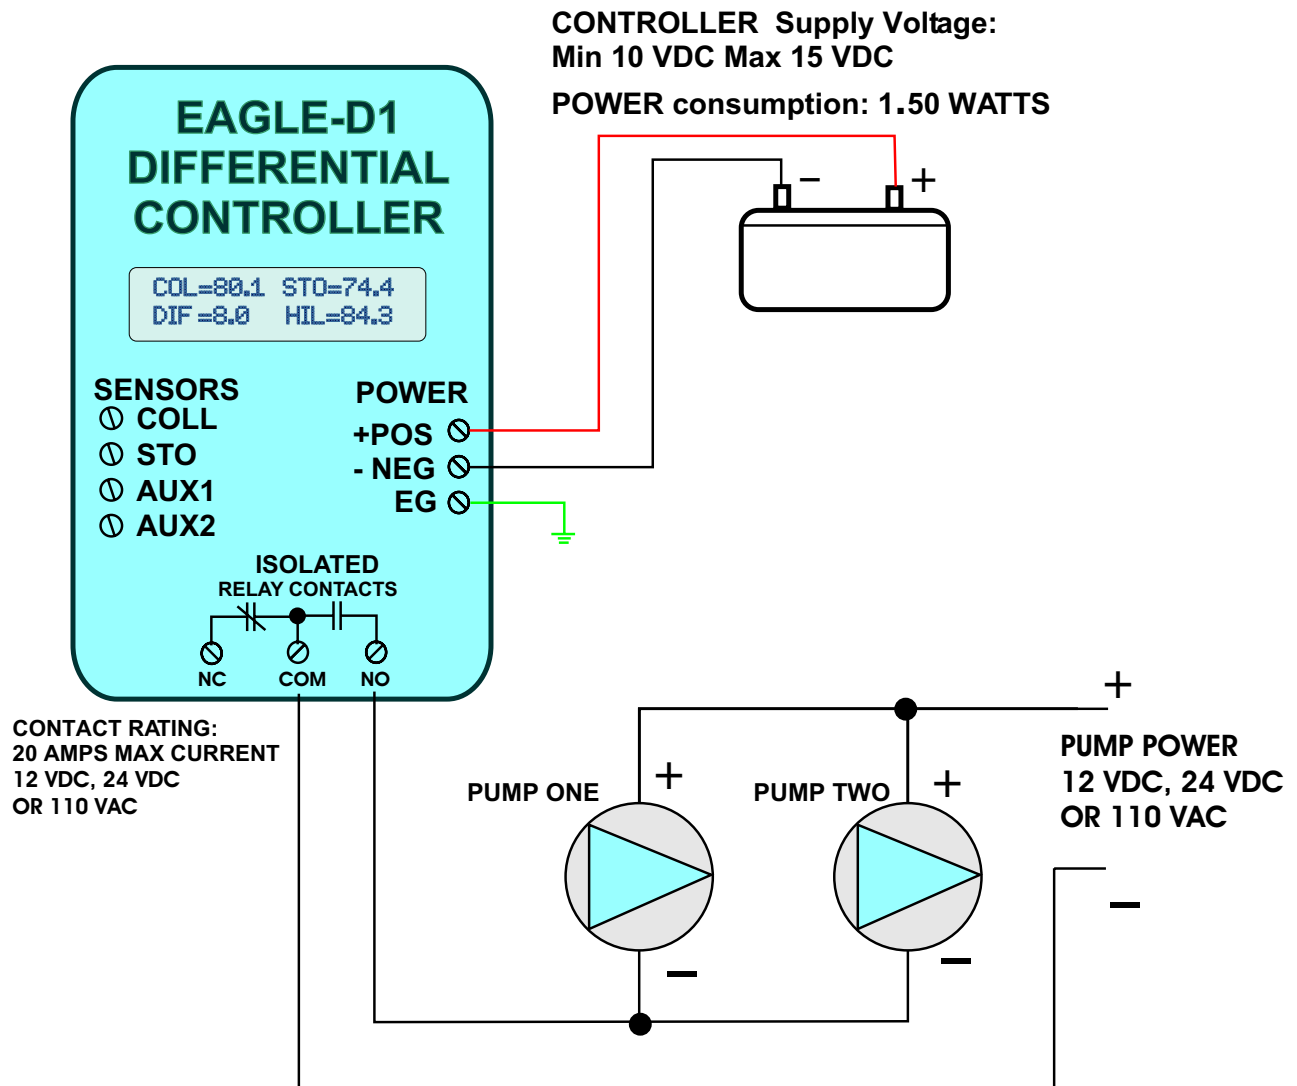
CONTROLLER Supply Voltage:
Min 10 VDC Max 15 VDC

POWER consumption: 1.50 WATTS

EAGLE-D1
DIFFERENTIAL
CONTROLLER

COL=80.1 STO=74.4
DIF=8.0 HIL=84.3

SENSORS
COLL
STO
AUX1
AUX2

POWER
+POS
- NEG
EG

−
+

ISOLATED
RELAY CONTACTS
NC COM NO

CONTACT RATING:
20 AMPS MAX CURRENT
12 VDC, 24 VDC
OR 110 VAC

PUMP ONE
+
−

PUMP TWO
+
−

+
PUMP POWER
12 VDC, 24 VDC
OR 110 VAC
−